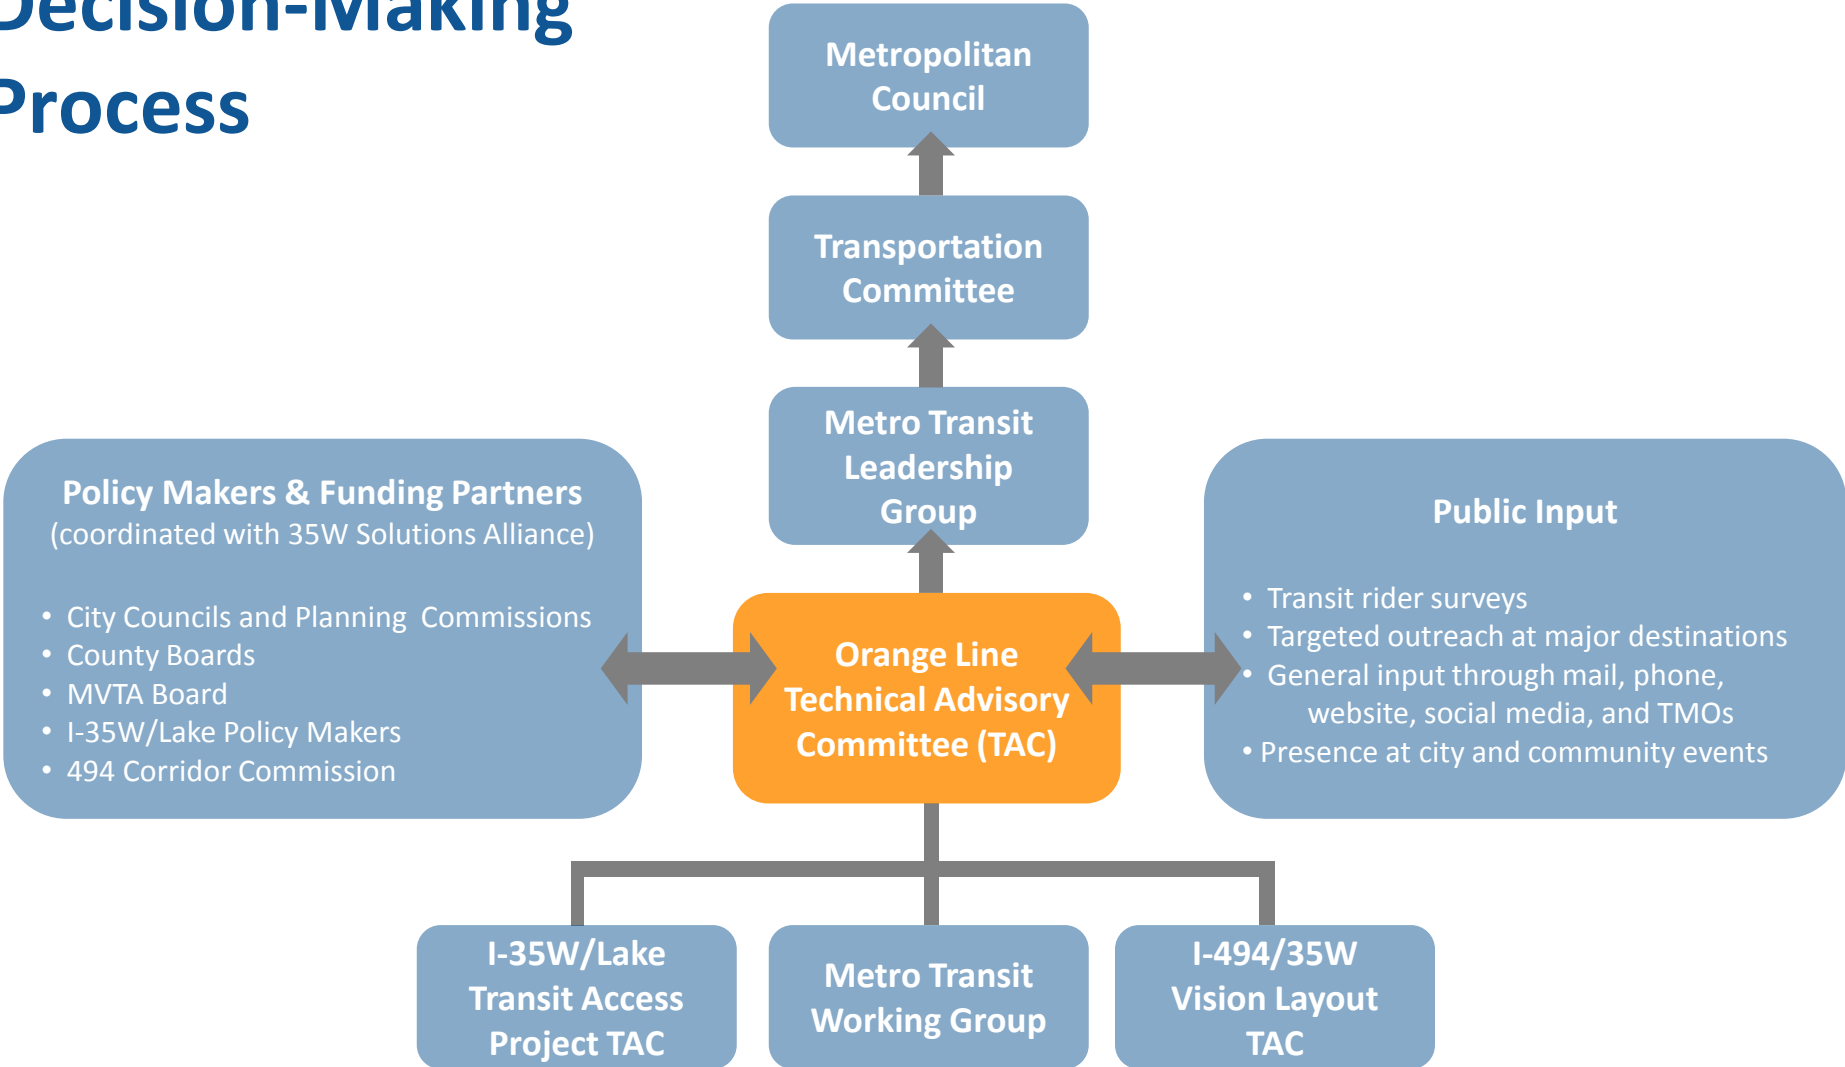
Decision-Making Process

Metropolitan Council

Transportation Committee

Metro Transit Leadership Group

Policy Makers & Funding Partners
(coordinated with 35W Solutions Alliance)

• City Councils and Planning Commissions
• County Boards
• MVTA Board
• I-35W/Lake Policy Makers
• 494 Corridor Commission

Orange Line Technical Advisory Committee (TAC)

Public Input

• Transit rider surveys
• Targeted outreach at major destinations
• General input through mail, phone, website, social media, and TMOs
• Presence at city and community events

I-35W/Lake Transit Access Project TAC

Metro Transit Working Group

I-494/35W Vision Layout TAC